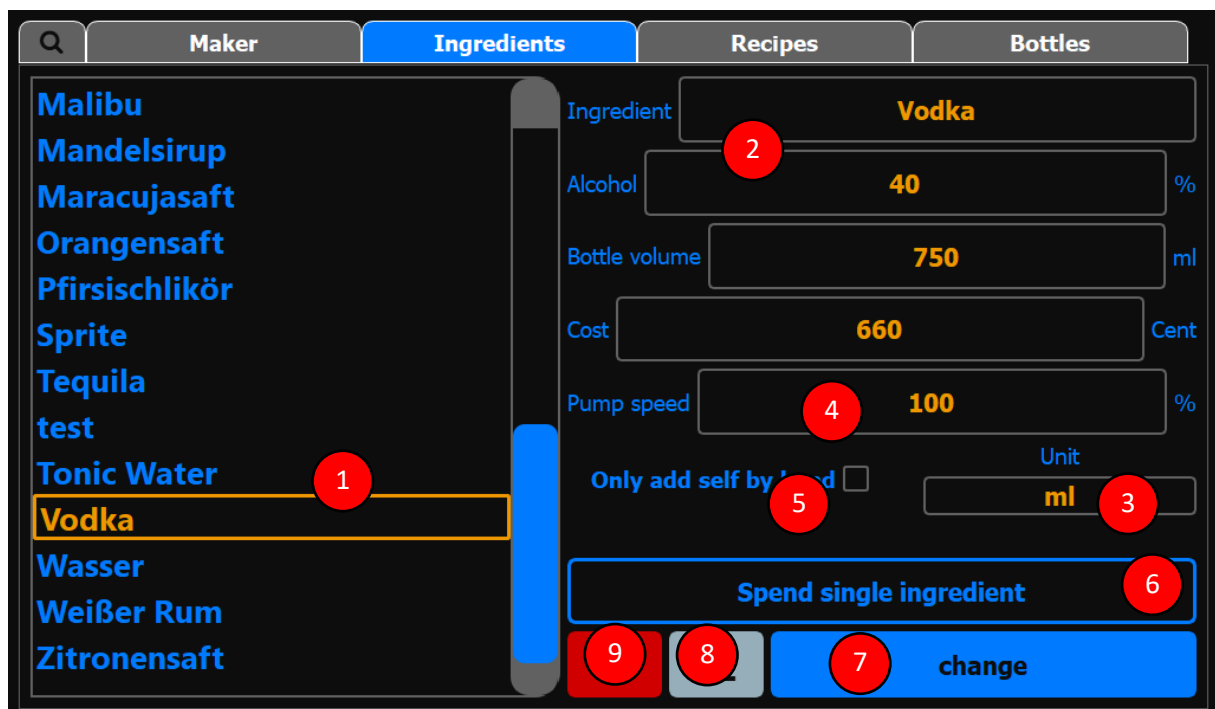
Maker
Ingredients
Recipes
Bottles

Malibu
Mandelsirup
Maracujasaft
Orangensaft
Pfirsischlikör
Sprite
Tequila
test
Tonic Water
Vodka
Wasser
Weißer Rum
Zitronensaft

1

Ingredient
Vodka
2
Alcohol
40
%
Bottle volume
750
ml
Cost
660
Cent
Pump speed
100
%
4
Only add self by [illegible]
5
Unit
ml
3
Spend single ingredient
6
9
8
change
7